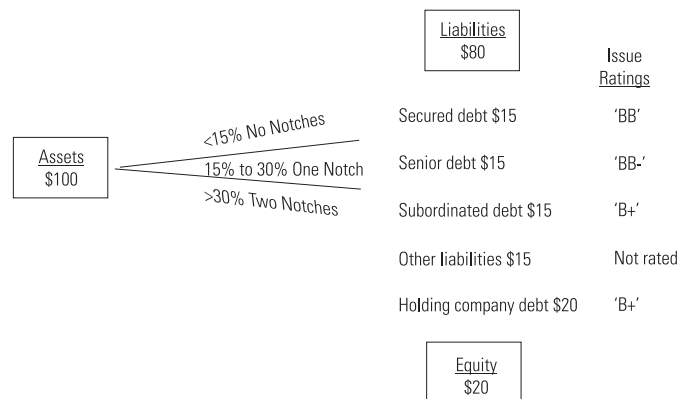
Liabilities
\$80

Issue
Ratings

Assets
\$100

<15% No Notches

15% to 30% One Notch

>30% Two Notches

Secured debt \$15 'BB'

Senior debt \$15 'BB-'

Subordinated debt \$15 'B+'

Other liabilities \$15 Not rated

Holding company debt \$20 'B+'

Equity
\$20